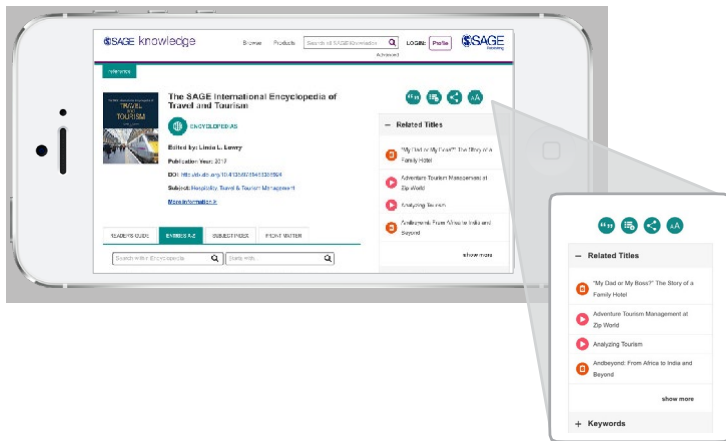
SAGE knowledge Browse Products Search all SAGE Knowledge LOGIN: Profile SAGE Publishing

Advanced

Overview

The SAGE International Encyclopedia of Travel and Tourism

ENCYCLOPEDIAS

Edited by: Linda L. Lowry

Publication Year: 2017

DOI: http://dx.doi.org/10.4135/9781483368924

Subject: Hospitality, Travel & Tourism Management

More information

READER'S GUIDE ENTRIES A-Z SUBJECT INDEX FRONT MATTER

Search within Encyclopedia Starts with

Related Titles

"My Dad or My Boss?" The Story of a Family Hotel

Adventure Tourism Management at Zip World

Analyzing Tourism

Andbeyond: From Africa to India and Beyond

show more

Related Titles

"My Dad or My Boss?" The Story of a Family Hotel

Adventure Tourism Management at Zip World

Analyzing Tourism

Andbeyond: From Africa to India and Beyond

show more

Keywords